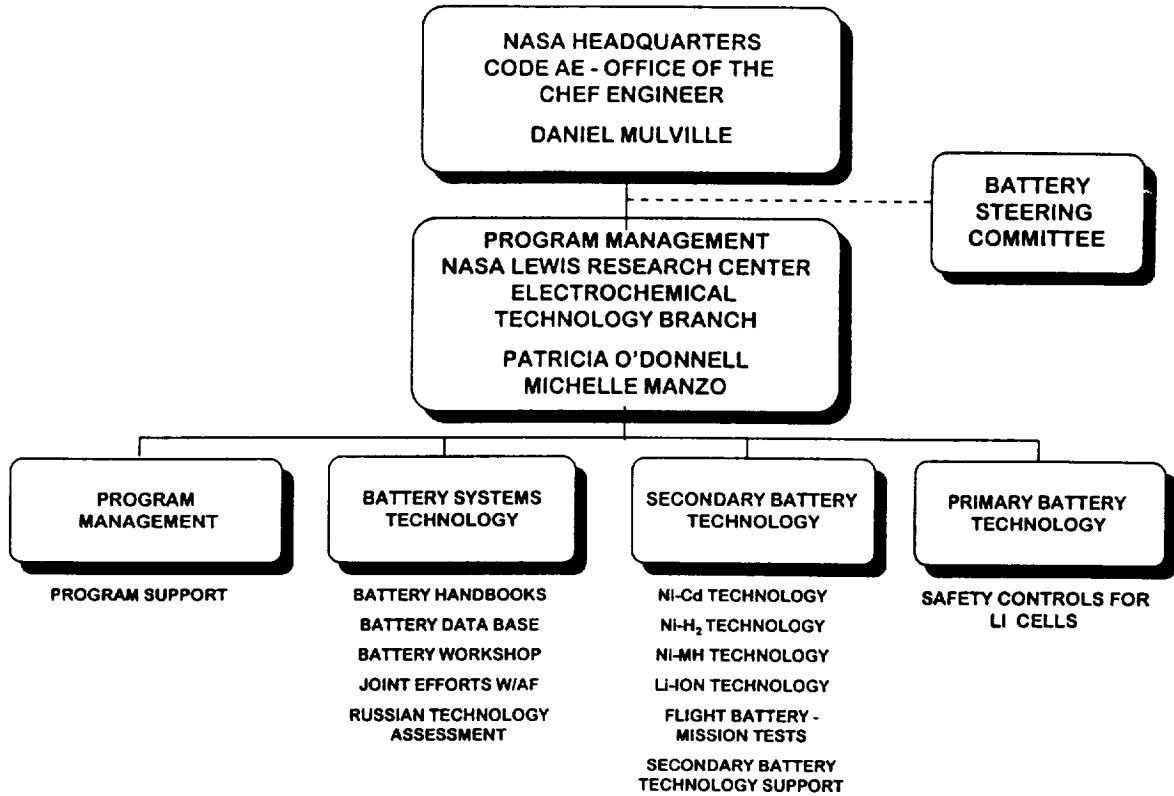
NASA HEADQUARTERS
CODE AE - OFFICE OF THE CHEF ENGINEER
DANIEL MULVILLE

BATTERY STEERING COMMITTEE

PROGRAM MANAGEMENT
NASA LEWIS RESEARCH CENTER
ELECTROCHEMICAL TECHNOLOGY BRANCH
PATRICIA O'DONNELL
MICHELLE MANZO

PROGRAM MANAGEMENT

PROGRAM SUPPORT

BATTERY SYSTEMS TECHNOLOGY

BATTERY HANDBOOKS
BATTERY DATA BASE
BATTERY WORKSHOP
JOINT EFFORTS W/AF
RUSSIAN TECHNOLOGY ASSESSMENT

SECONDARY BATTERY TECHNOLOGY

Ni-Cd TECHNOLOGY
Ni-$H_2$ TECHNOLOGY
Ni-MH TECHNOLOGY
Li-ION TECHNOLOGY
FLIGHT BATTERY - MISSION TESTS
SECONDARY BATTERY TECHNOLOGY SUPPORT

PRIMARY BATTERY TECHNOLOGY

SAFETY CONTROLS FOR LI CELLS